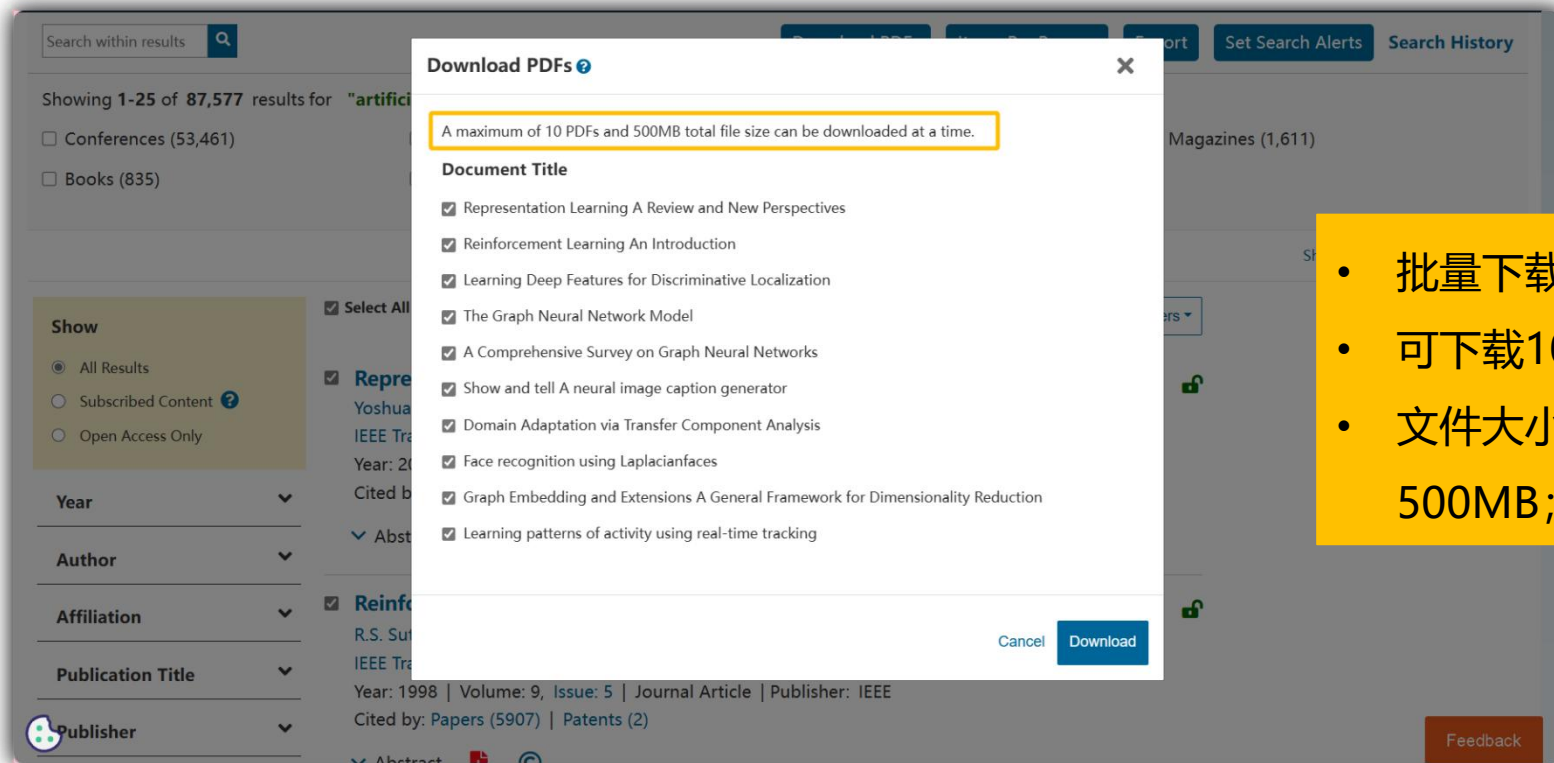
Search within results

Download PDFs | Export | Set Search Alerts | Search History

Showing 1-25 of 87,577 results for "artifici

☐ Conferences (53,461)

☐ Books (835)

Magazines (1,611)

Show

All Results

Subscribed Content

Open Access Only

Year

Author

Affiliation

Publication Title

Publisher

Select All

Repre
Yoshua
IEEE Tra
Year: 20
Cited b
Abst

Reinfo
R.S. Sut
IEEE Tra
Year: 1998 | Volume: 9, Issue: 5 | Journal Article | Publisher: IEEE
Cited by: Papers (5907) | Patents (2)
Abstract

Download PDFs

A maximum of 10 PDFs and 500MB total file size can be downloaded at a time.

Document Title

Representation Learning A Review and New Perspectives

Reinforcement Learning An Introduction

Learning Deep Features for Discriminative Localization

The Graph Neural Network Model

A Comprehensive Survey on Graph Neural Networks

Show and tell A neural image caption generator

Domain Adaptation via Transfer Component Analysis

Face recognition using Laplacianfaces

Graph Embedding and Extensions A General Framework for Dimensionality Reduction

Learning patterns of activity using real-time tracking

Cancel Download

• 批量下载
• 可下载1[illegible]
• 文件大小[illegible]
500MB;

Feedback